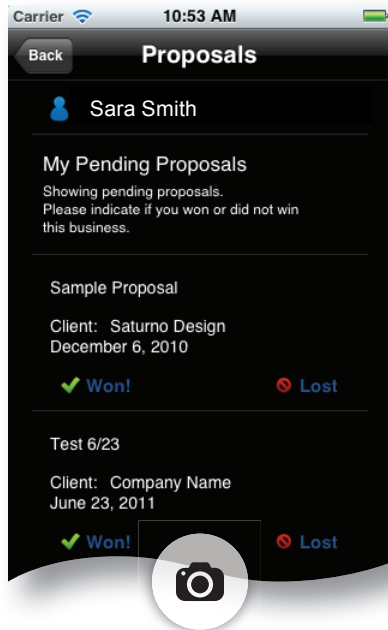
Carrier 10:53 AM

Back Proposals

Sara Smith

My Pending Proposals

Showing pending proposals. Please indicate if you won or did not win this business.

Sample Proposal

Client: Saturno Design
December 6, 2010

Won! Lost

Test 6/23

Client: Company Name
June 23, 2011

Won! Lost